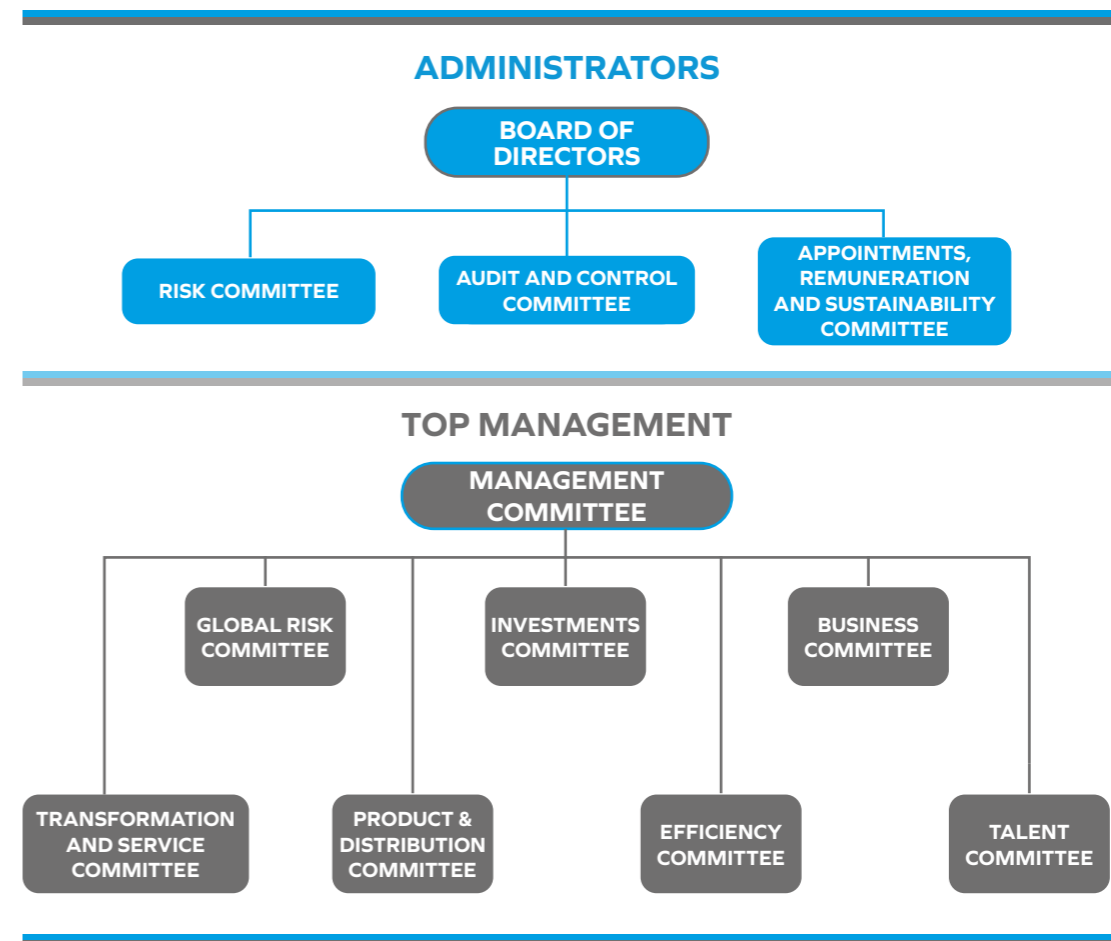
ADMINISTRATORS

BOARD OF DIRECTORS

RISK COMMITTEE

AUDIT AND CONTROL COMMITTEE

APPOINTMENTS, REMUNERATION AND SUSTAINABILITY COMMITTEE

TOP MANAGEMENT

MANAGEMENT COMMITTEE

GLOBAL RISK COMMITTEE

INVESTMENTS COMMITTEE

BUSINESS COMMITTEE

TRANSFORMATION AND SERVICE COMMITTEE

PRODUCT & DISTRIBUTION COMMITTEE

EFFICIENCY COMMITTEE

TALENT COMMITTEE